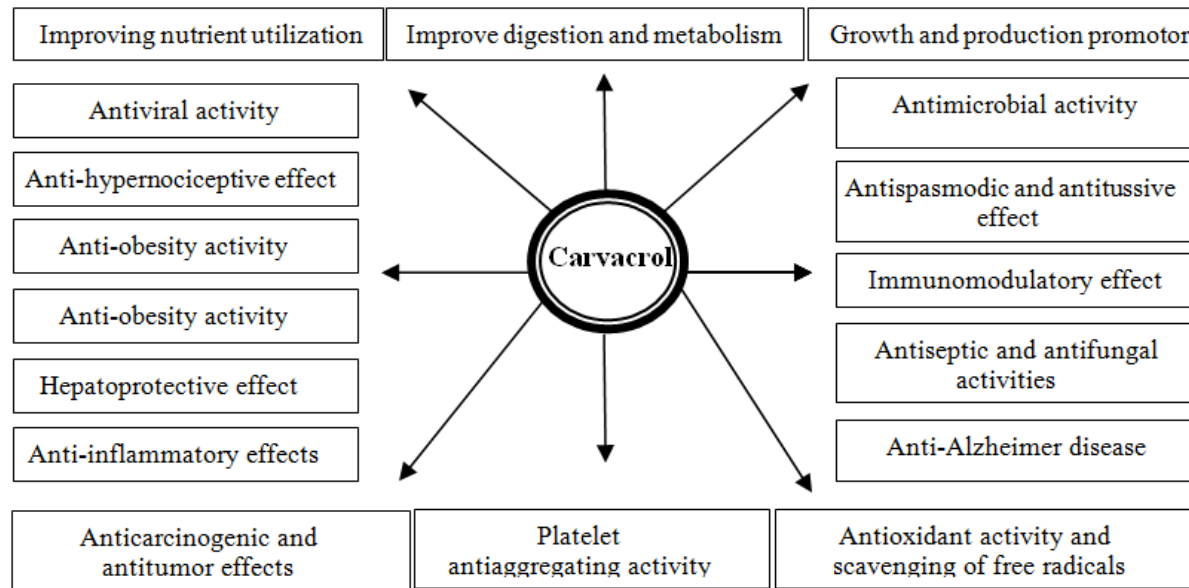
Improving nutrient utilization

Improve digestion and metabolism

Growth and production promotor

Antiviral activity

Anti-hypernociceptive effect

Anti-obesity activity

Anti-obesity activity

Hepatoprotective effect

Anti-inflammatory effects

Carvacrol

Antimicrobial activity

Antispasmodic and antitussive effect

Immunomodulatory effect

Antiseptic and antifungal activities

Anti-Alzheimer disease

Anticarcinogenic and antitumor effects

Platelet antiaggregating activity

Antioxidant activity and scavenging of free radicals